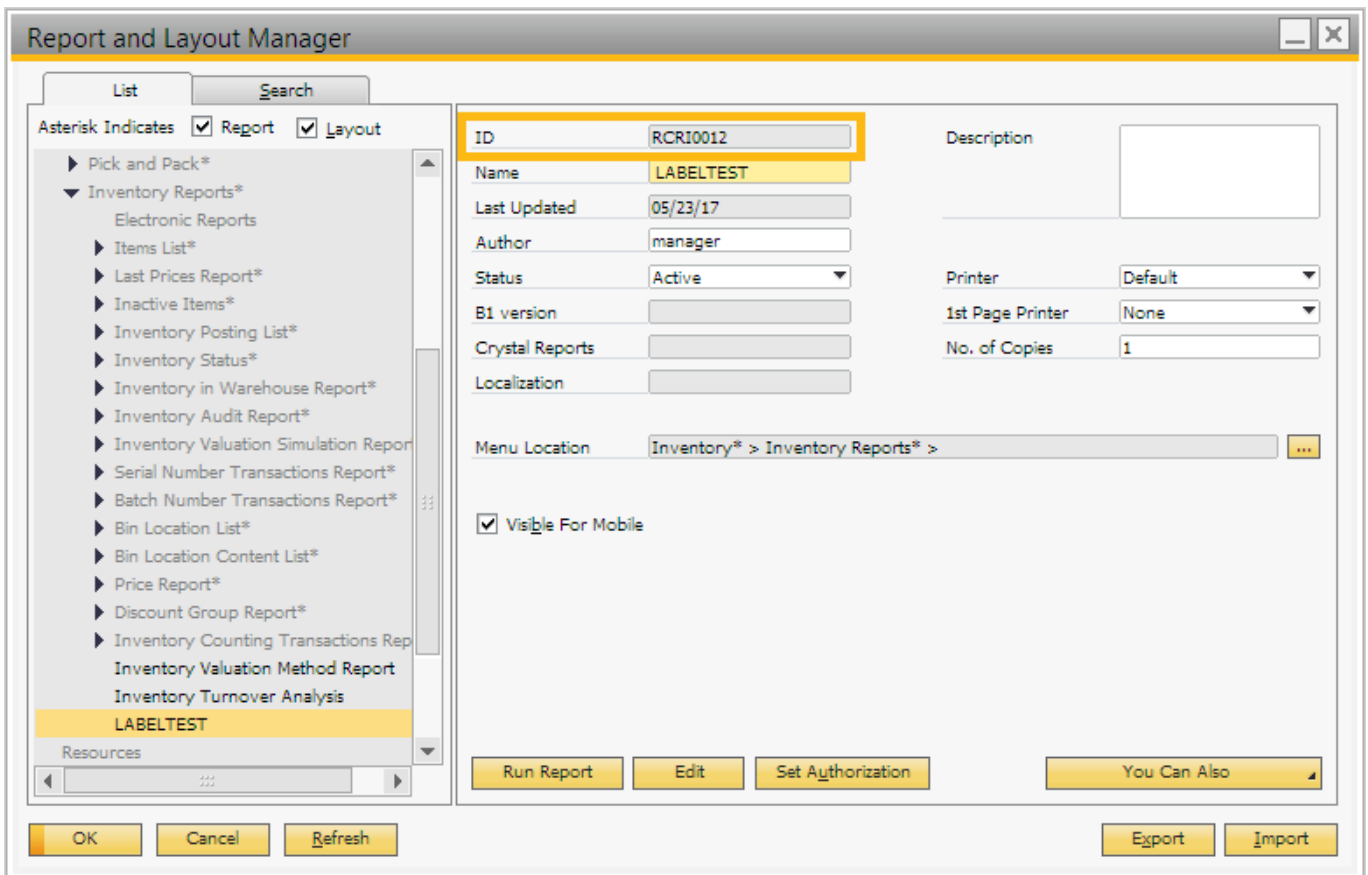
Report and Layout Manager

List
Search

Asterisk Indicates Report Layout

Pick and Pack*
Inventory Reports*
Electronic Reports
Items List*
Last Prices Report*
Inactive Items*
Inventory Posting List*
Inventory Status*
Inventory in Warehouse Report*
Inventory Audit Report*
Inventory Valuation Simulation Repor
Serial Number Transactions Report*
Batch Number Transactions Report*
Bin Location List*
Bin Location Content List*
Price Report*
Discount Group Report*
Inventory Counting Transactions Rep
Inventory Valuation Method Report
Inventory Turnover Analysis
LABELTEST
Resources

ID RCRI0012
Name LABELTEST
Last Updated 05/23/17
Author manager
Status Active
B1 version
Crystal Reports
Localization

Description

Printer Default
1st Page Printer None
No. of Copies 1

Menu Location Inventory* > Inventory Reports* >

Visible For Mobile

Run Report
Edit
Set Authorization
You Can Also

OK
Cancel
Refresh
Export
Import